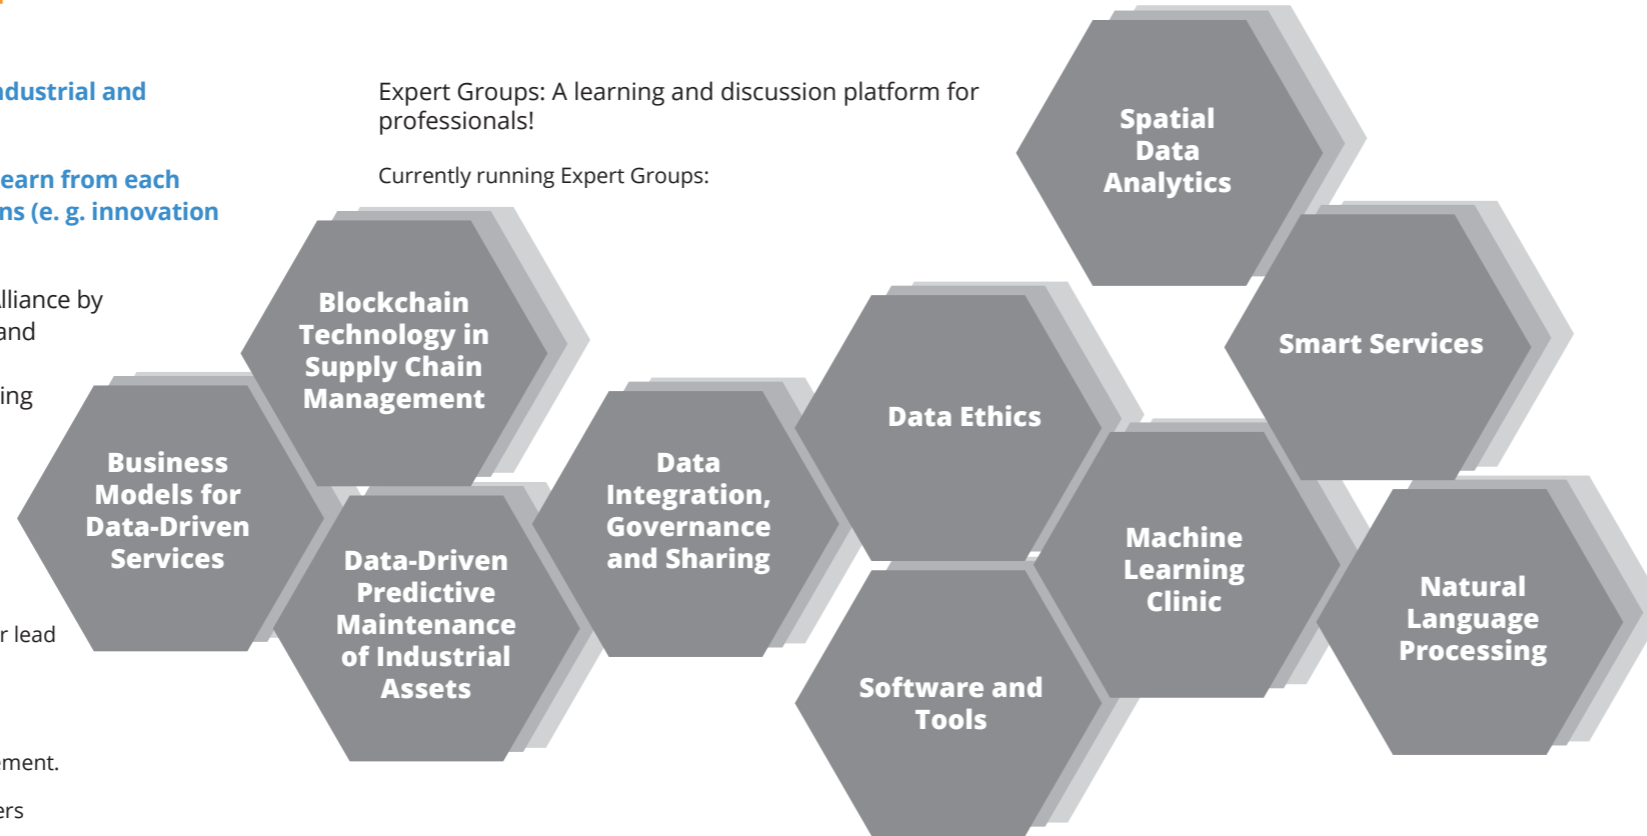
ndustrial and

earn from each
ns (e. g. innovation

lliance by
and

ing

r lead

ment.

ers

Expert Groups: A learning and discussion platform for professionals!

Currently running Expert Groups:

Spatial Data Analytics

Blockchain Technology in Supply Chain Management

Smart Services

Data Ethics

Business Models for Data-Driven Services

Data Integration, Governance and Sharing

Machine Learning Clinic

Data-Driven Predictive Maintenance of Industrial Assets

Natural Language Processing

Software and Tools